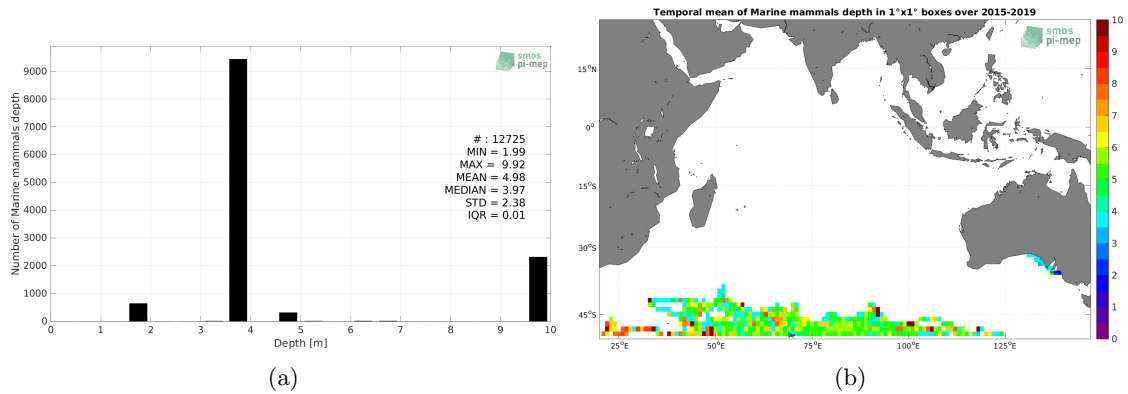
smos pi-mep

Number of Marine mammals depth

9000
8000
7000
6000
5000
4000
3000
2000
1000
0

# : 12725
MIN = 1.99
MAX = 9.92
MEAN = 4.98
MEDIAN = 3.97
STD = 2.38
IQR = 0.01

0 1 2 3 4 5 6 7 8 9 10
Depth [m]

(a)

Temporal mean of Marine mammals depth in 1°x1° boxes over 2015-2019

smos pi-mep

15°N
0°
15°S
30°S
45°S

25°E 50°E 75°E 100°E 125°E

10
9
8
7
6
5
4
3
2
1
0

(b)